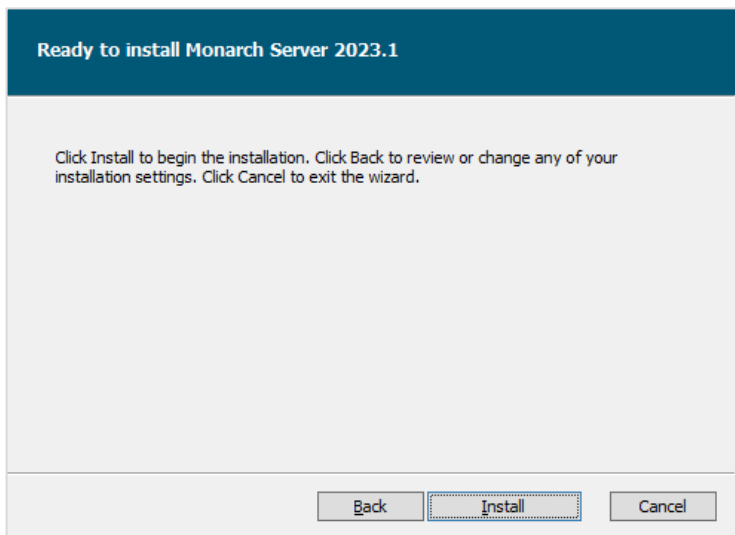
Ready to install Monarch Server 2023.1

Click Install to begin the installation. Click Back to review or change any of your installation settings. Click Cancel to exit the wizard.

Back

Install

Cancel